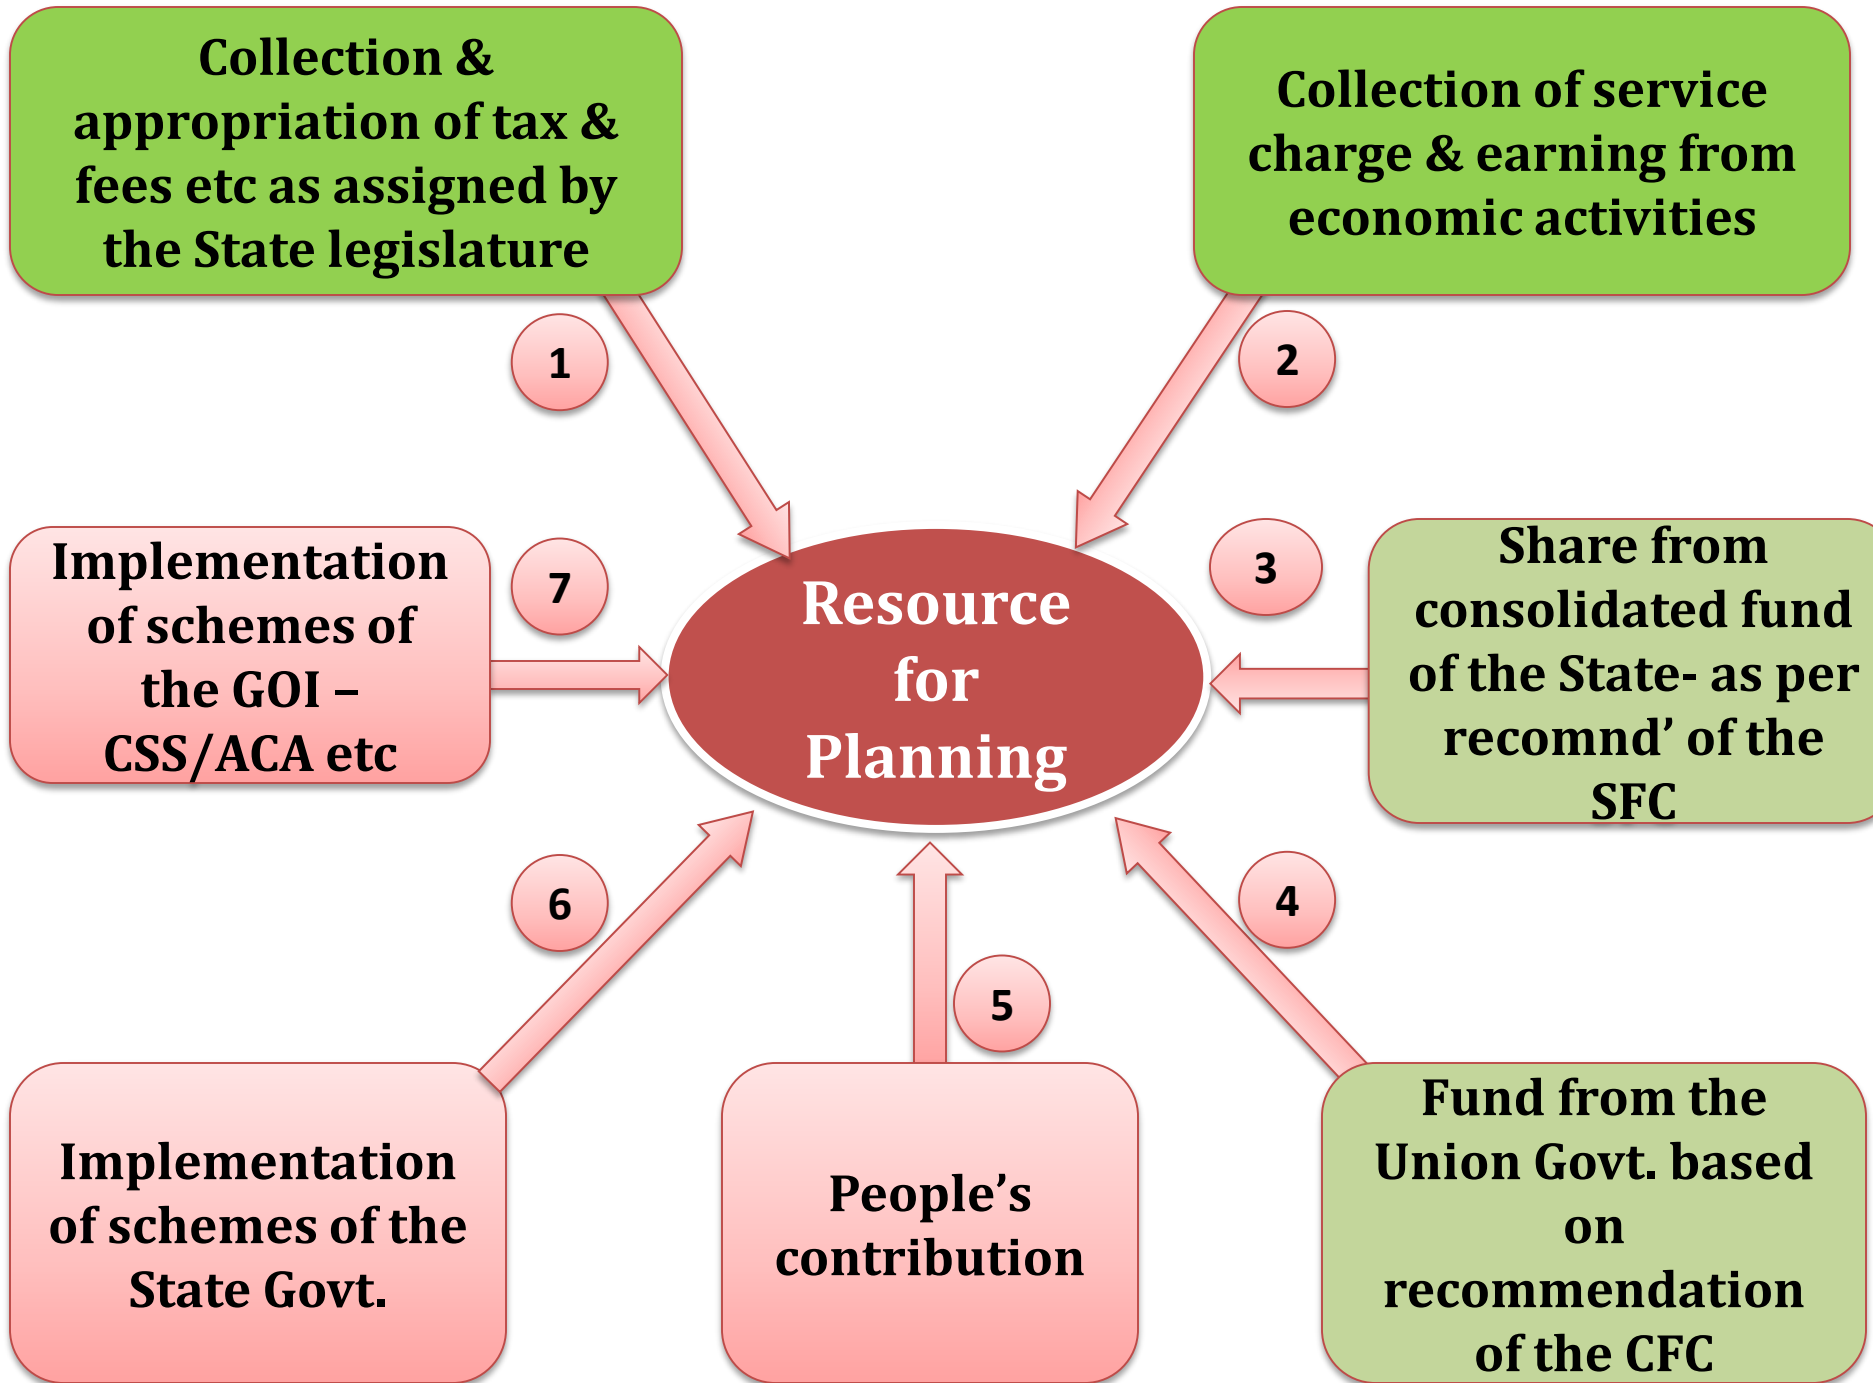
Collection & appropriation of tax & fees etc as assigned by the State legislature

1

Collection of service charge & earning from economic activities

2

Implementation of schemes of the GOI – CSS/ACA etc

7

Resource for Planning

3

Share from consolidated fund of the State- as per recomnd' of the SFC

6

5

4

Implementation of schemes of the State Govt.

People's contribution

Fund from the Union Govt. based on recommendation of the CFC